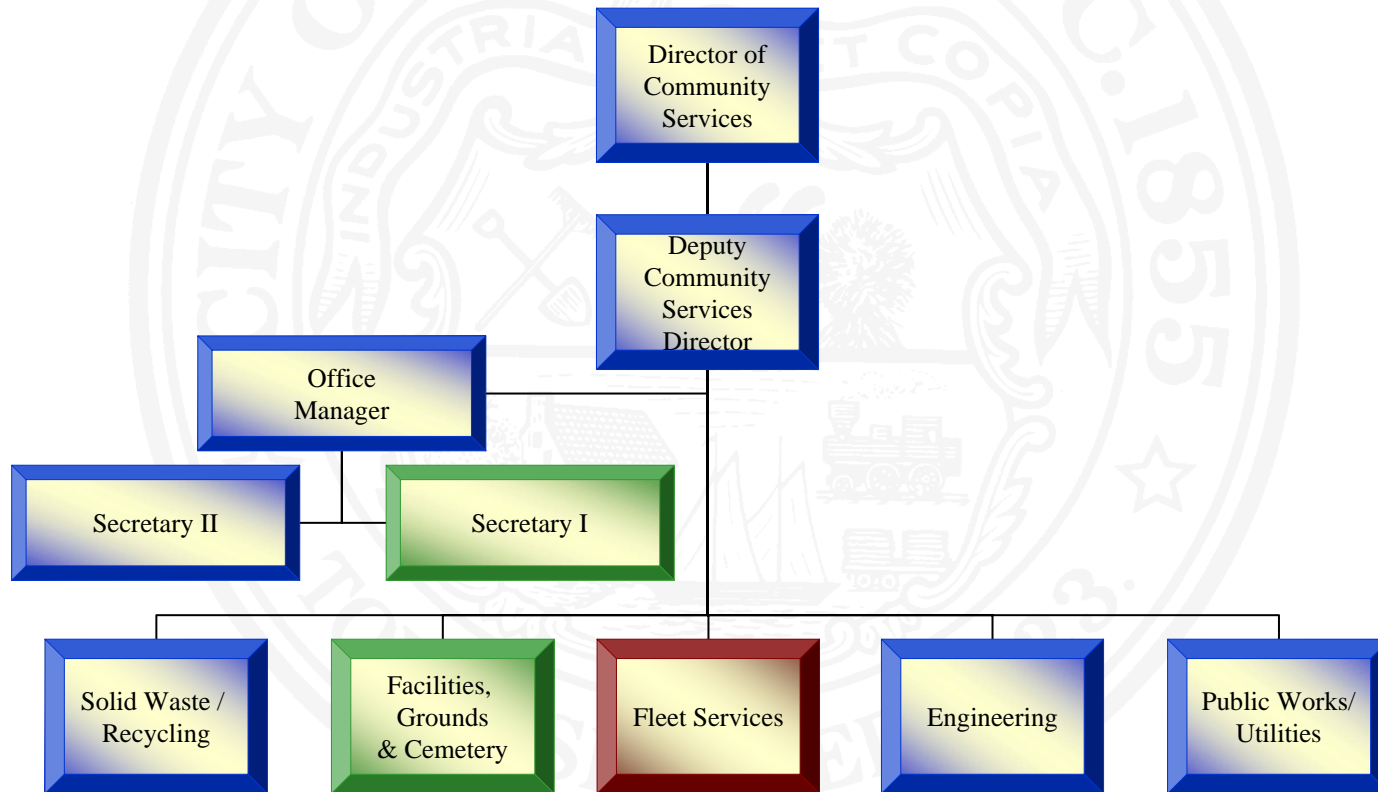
Director of Community Services

Deputy Community Services Director

Office Manager

Secretary II

Secretary I

Solid Waste / Recycling

Facilities, Grounds & Cemetery

Fleet Services

Engineering

Public Works/ Utilities